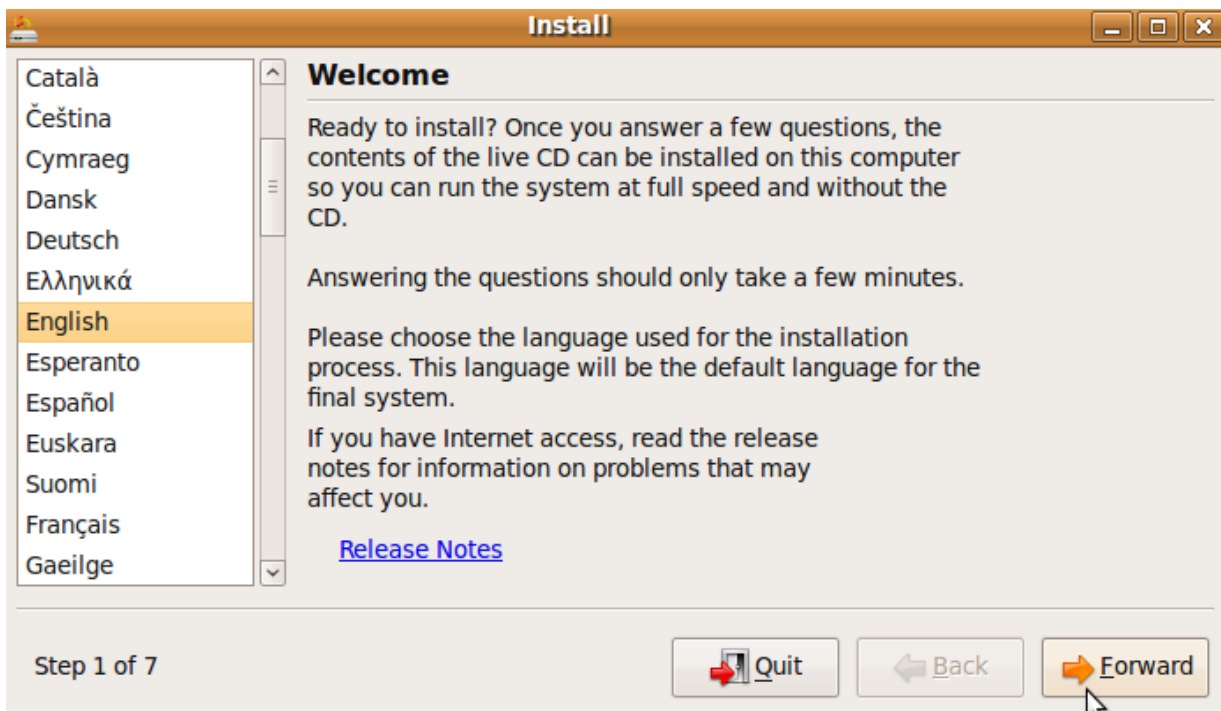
Install

Català
Čeština
Cymraeg
Dansk
Deutsch
Ελληνικά
English
Esperanto
Español
Euskara
Suomi
Français
Gaeilge

Welcome

Ready to install? Once you answer a few questions, the contents of the live CD can be installed on this computer so you can run the system at full speed and without the CD.

Answering the questions should only take a few minutes.

Please choose the language used for the installation process. This language will be the default language for the final system.

If you have Internet access, read the release notes for information on problems that may affect you.

Release Notes

Step 1 of 7

Quit

Back

Forward